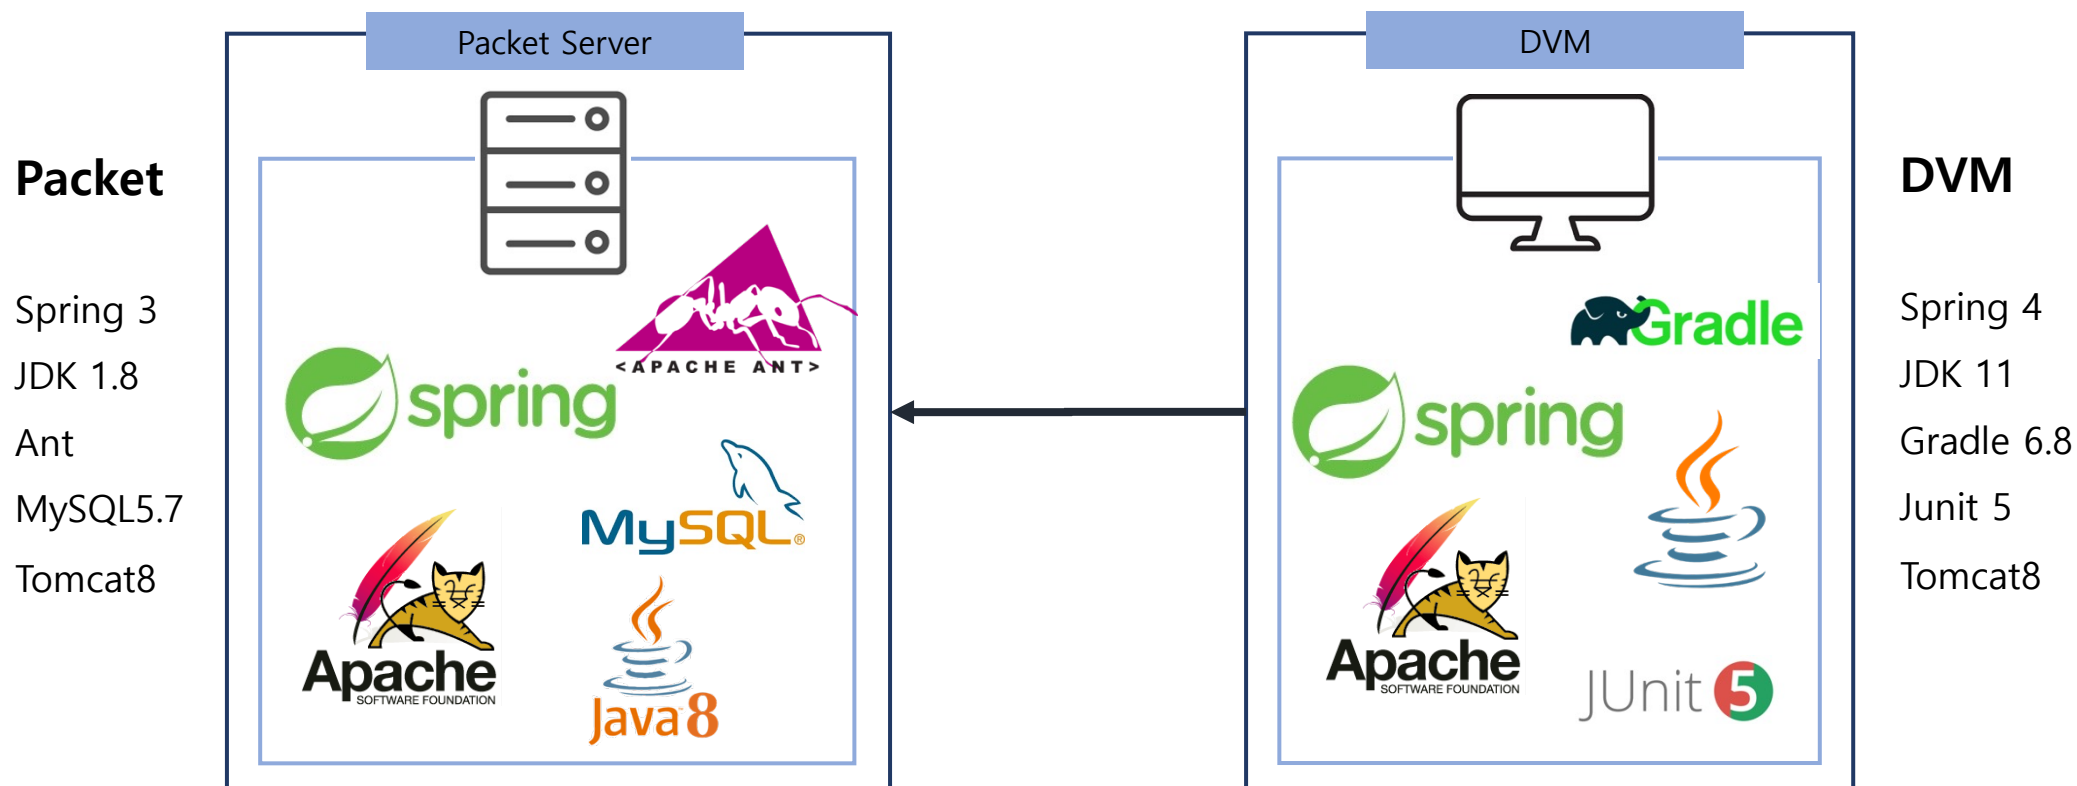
Packet

Spring 3
JDK 1.8
Ant
MySQL5.7
Tomcat8

Packet Server

<APACHE ANT>

spring

MySQL

Apache
SOFTWARE FOUNDATION

Java 8

DVM

Gradle

spring

Apache
SOFTWARE FOUNDATION

JUnit 5

DVM

Spring 4
JDK 11
Gradle 6.8
Junit 5
Tomcat8